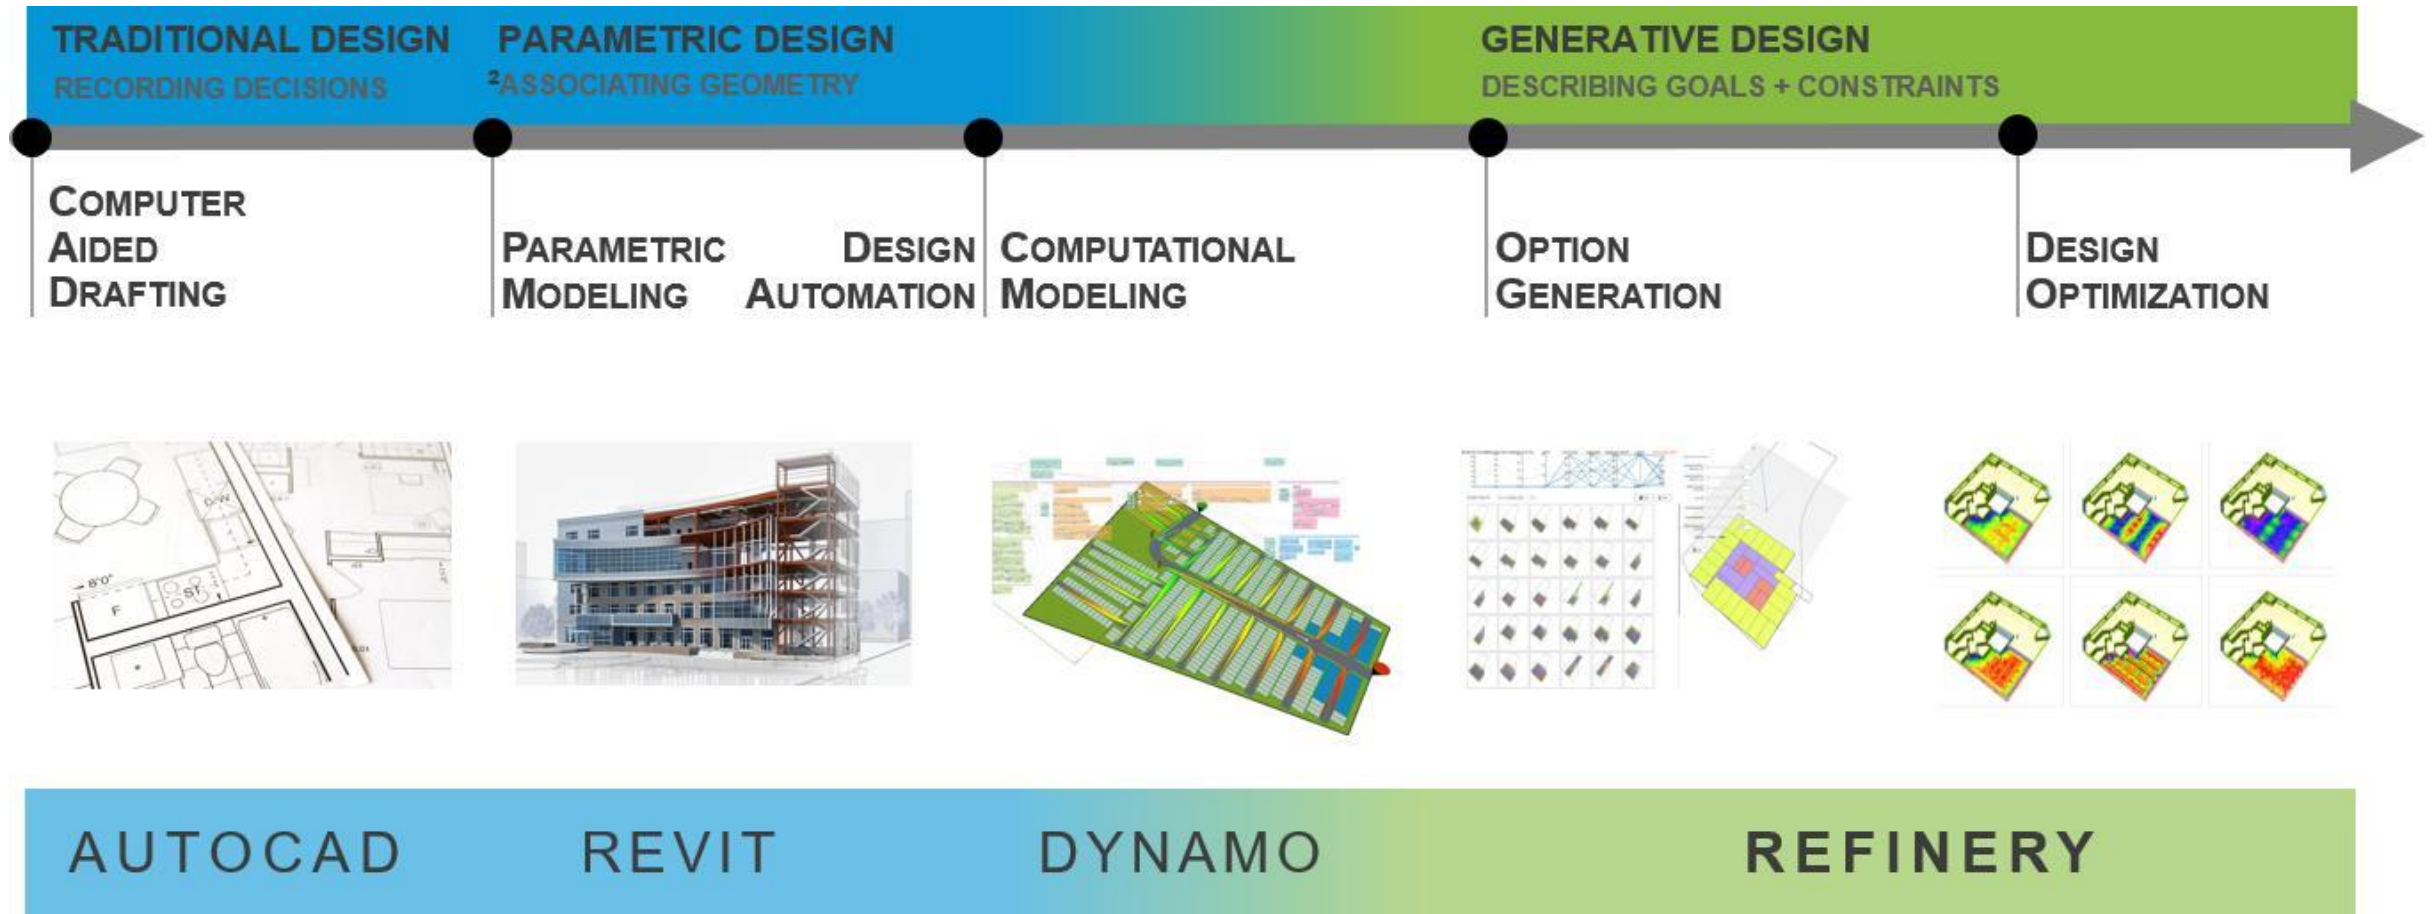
TRADITIONAL DESIGN
RECORDING DECISIONS

PARAMETRIC DESIGN
²ASSOCIATING GEOMETRY

GENERATIVE DESIGN
DESCRIBING GOALS + CONSTRAINTS

COMPUTER AIDED DRAFTING

PARAMETRIC MODELING

DESIGN AUTOMATION

COMPUTATIONAL MODELING

OPTION GENERATION

DESIGN OPTIMIZATION

AUTOCAD

REVIT

DYNAMO

REFINERY